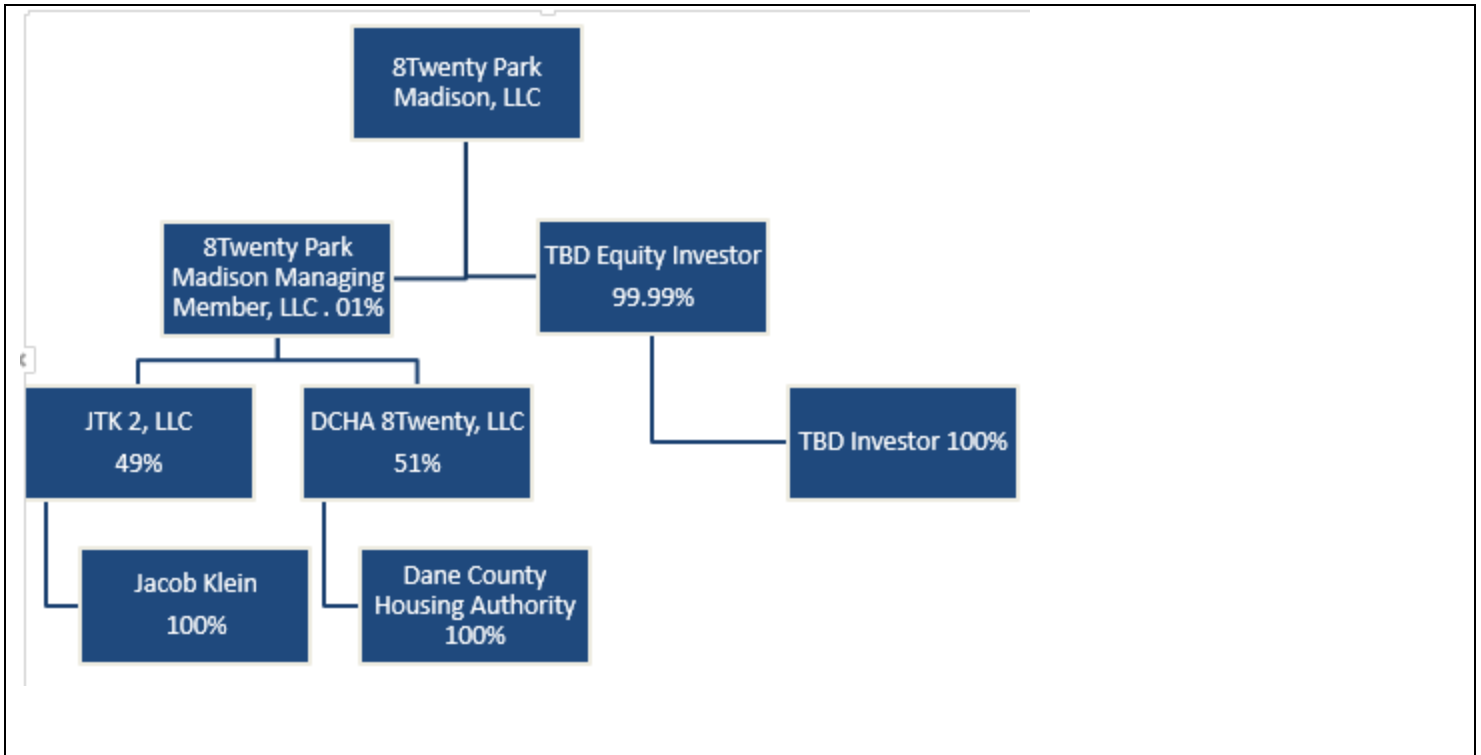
8Twenty Park Madison, LLC

8Twenty Park Madison Managing Member, LLC . 01%

TBD Equity Investor 99.99%

JTK 2, LLC 49%

DCHA 8Twenty, LLC 51%

TBD Investor 100%

Jacob Klein 100%

Dane County Housing Authority 100%